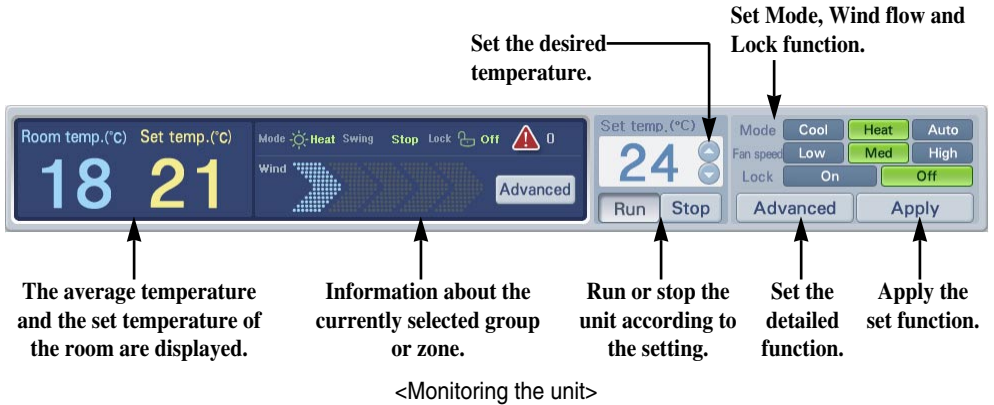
Set Mode, Wind flow and Lock function.

Set the desired temperature.

Room temp.(°C) Set temp.(°C)
18 21

Mode Heat Swing Stop Lock Off 0
Wind
Advanced

Set temp.(°C)
24
Run Stop

Mode Cool Heat Auto
Fan speed Low Med High
Lock On Off
Advanced Apply

The average temperature and the set temperature of the room are displayed.

Information about the currently selected group or zone.

Run or stop the unit according to the setting.

Set the detailed function.

Apply the set function.

<Monitoring the unit>